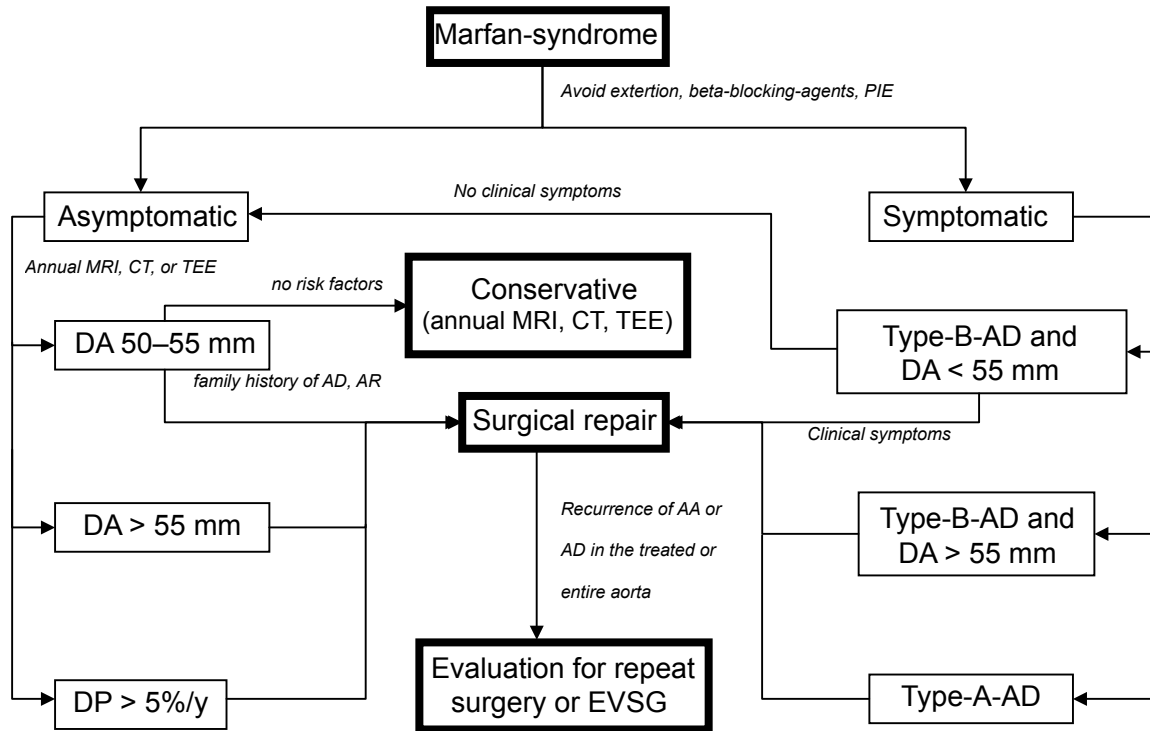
Marfan-syndrome

Avoid extertion, beta-blocking-agents, PIE

No clinical symptoms

Asymptomatic

Symptomatic

Annual MRI, CT, or TEE

no risk factors

Conservative
(annual MRI, CT, TEE)

DA 50–55 mm

Type-B-AD and DA < 55 mm

family history of AD, AR

Surgical repair

Clinical symptoms

Recurrence of AA or AD in the treated or entire aorta

DA > 55 mm

Type-B-AD and DA > 55 mm

Evaluation for repeat surgery or EVSG

DP > 5%/y

Type-A-AD